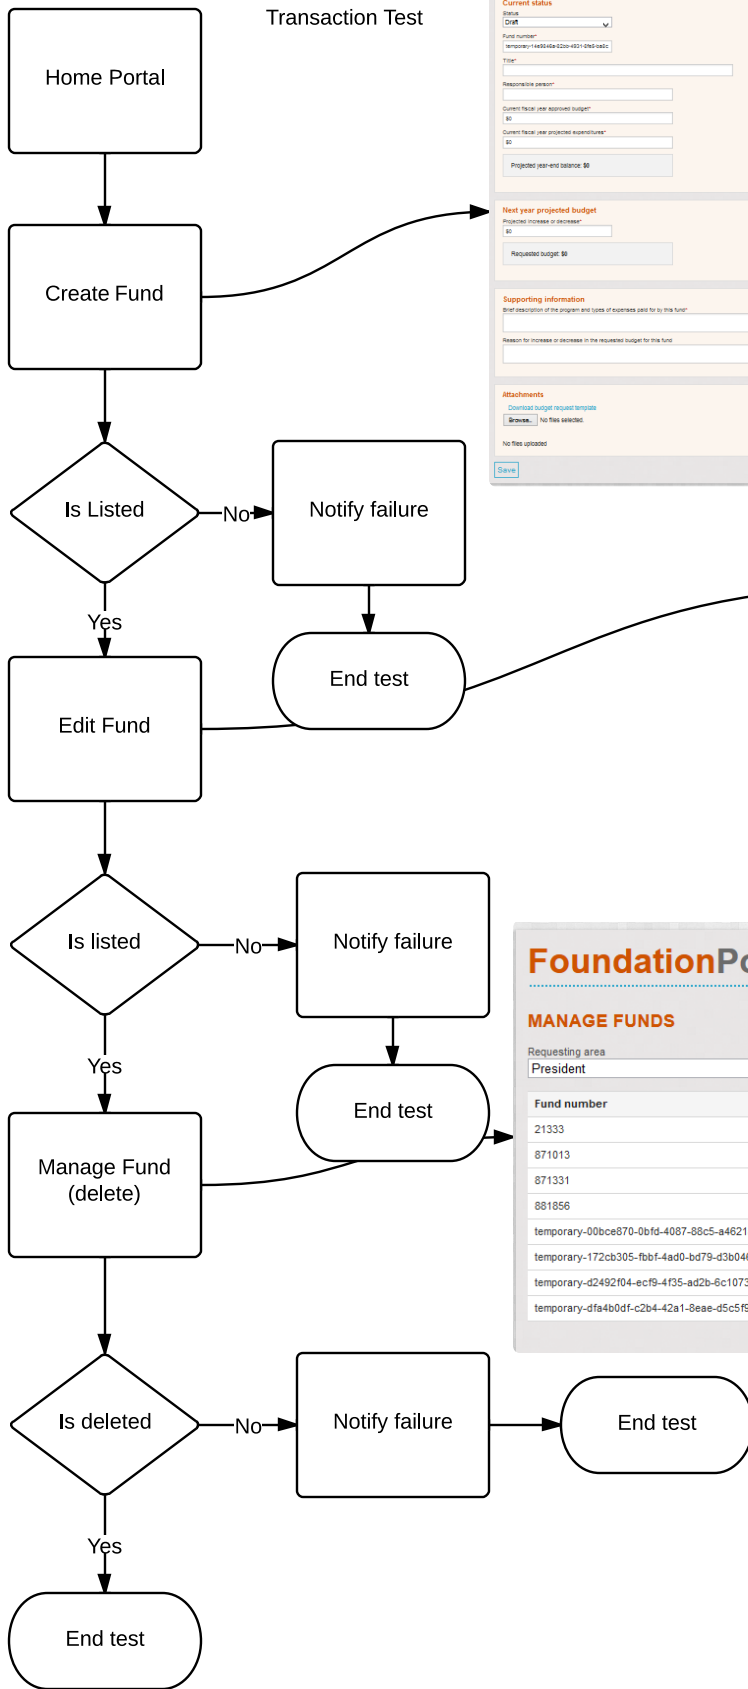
Transaction Test

Home Portal

Create Fund

Is Listed

No

Notify failure

Yes

End test

Edit Fund

Is listed

No

Notify failure

Yes

End test

Manage Fund (delete)

Is deleted

No

Notify failure

End test

Yes

End test

Current status
Status
Draft
Fund number*
temporary-14e9946a-02cc-4931-8fe5-ba5c
Title*
Responsible person*
Current fiscal year approved budget*
$0
Current fiscal year projected expenditures*
$0
Projected year-end balance: $0

Next year projected budget
Projected increase or decrease*
$0
Requested budget: $0

Supporting information
Brief description of the program and types of expenses paid for by this fund*
Reason for increase or decrease in the requested budget for this fund

Attachments
Download budget request template
Browse... No files selected.
No files uploaded
Save

FoundationP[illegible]
MANAGE FUNDS
Requesting area
President

| Fund number |
|---|
| 21333 |
| 871013 |
| 871331 |
| 881856 |
| temporary-00bce870-0bfd-4087-88c5-a4621 |
| temporary-172cb305-fbbf-4ad0-bd79-d3b04 |
| temporary-d2492f04-ecf9-4f35-ad2b-6c1073 |
| temporary-dfa4b0df-c2b4-42a1-8eae-d5c5f |